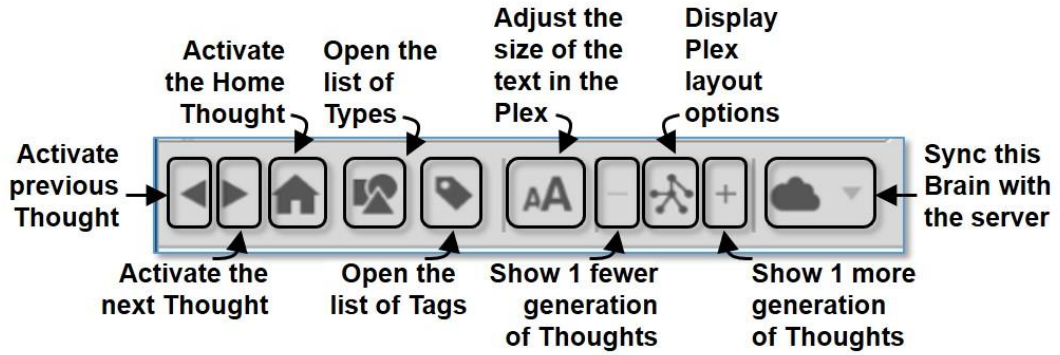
Activate the Home Thought

Open the list of Types

Adjust the size of the text in the Plex

Display Plex layout options

Activate previous Thought

AA

—

+

Sync this Brain with the server

Activate the next Thought

Open the list of Tags

Show 1 fewer generation of Thoughts

Show 1 more generation of Thoughts